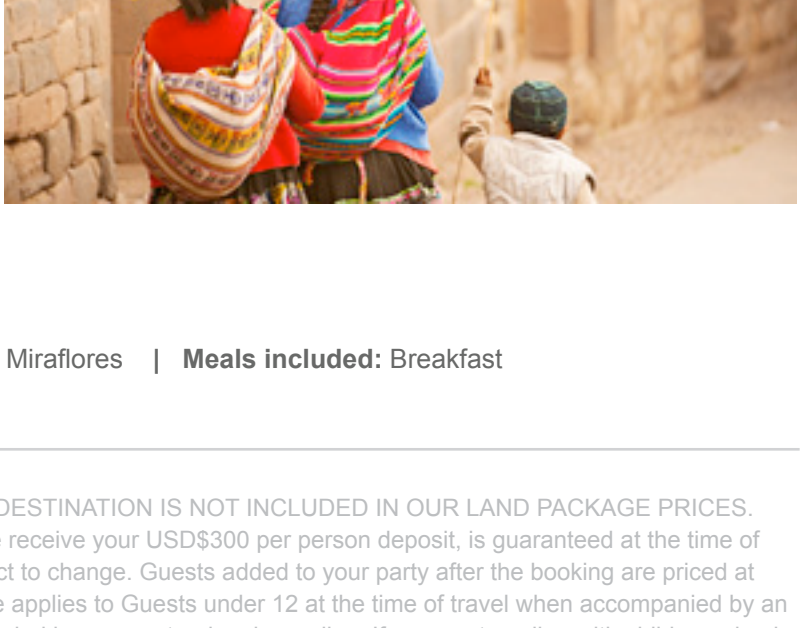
Miraflores | **Meals included:** Breakfast

DESTINATION IS NOT INCLUDED IN OUR LAND PACKAGE PRICES. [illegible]e receive your USD$300 per person deposit, is guaranteed at the time of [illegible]ct to change. Guests added to your party after the booking are priced at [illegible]e applies to Guests under 12 at the time of travel when accompanied by an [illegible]